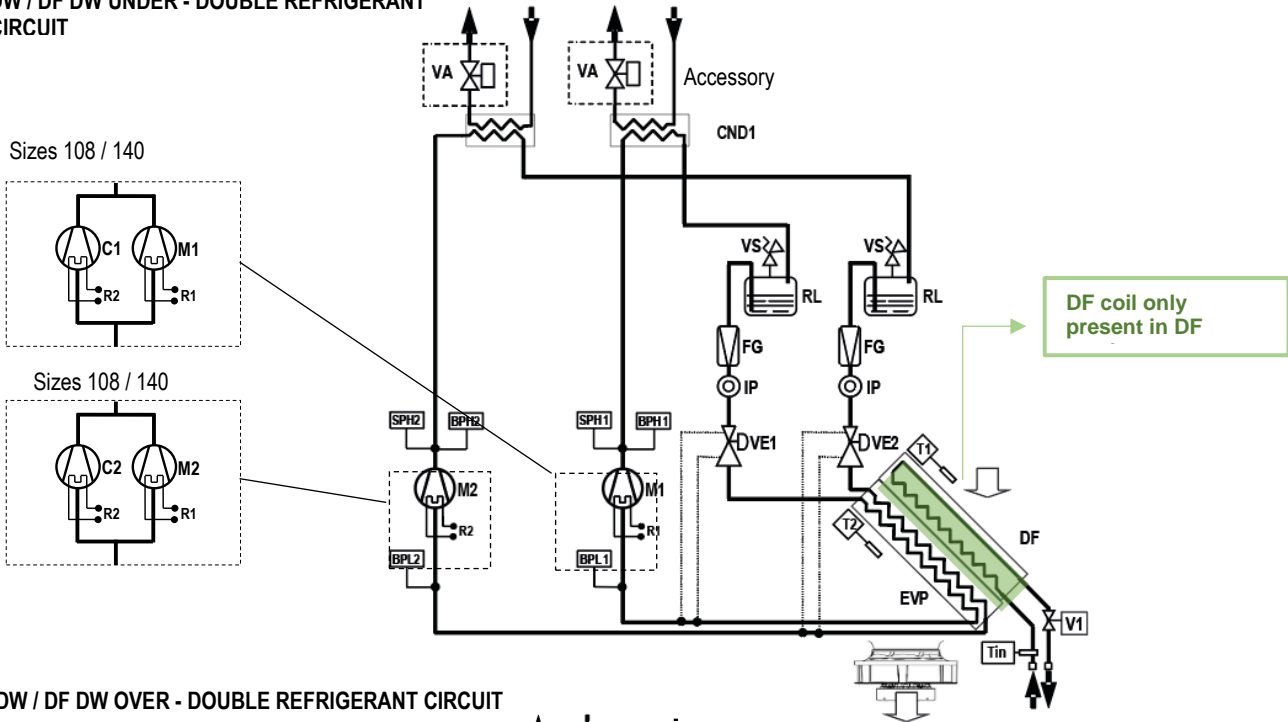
DW / DF DW UNDER - DOUBLE REFRIGERANT CIRCUIT

Sizes 108 / 140

C1 M1 R2 R1

Sizes 108 / 140

C2 M2 R2 R1

VA VA Accessory

CND1

VS RL VS RL

DF coil only present in DF

FG FG

IP IP

SPH2 BPH2 SPH1 BPH1

VE1 VE2 T1

M2 M1 R2 R1

T2 DF

BPL2 BPL1

EVP

V1

Tin

DW / DF DW OVER - DOUBLE REFRIGERANT CIRCUIT